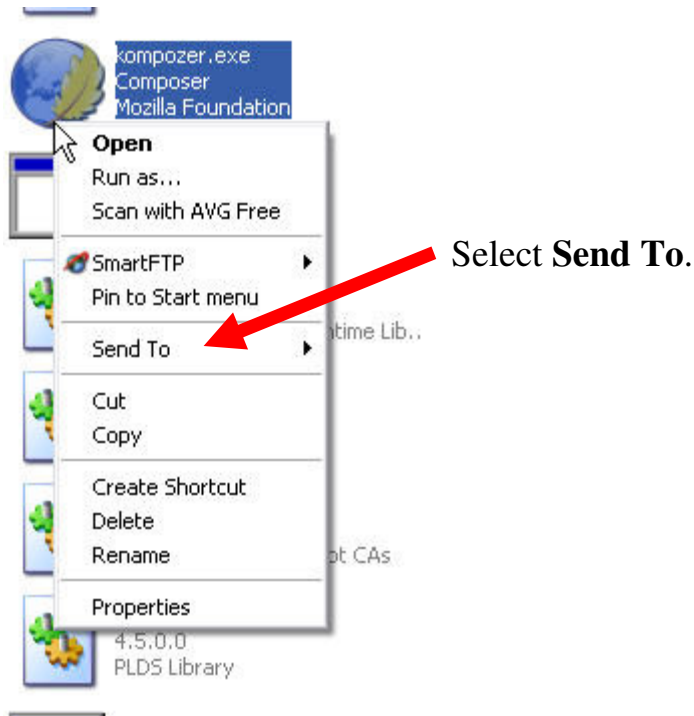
kompozer.exe
Composer
Mozilla Foundation

Open
Run as...
Scan with AVG Free

SmartFTP
Pin to Start menu

Send To

Cut
Copy

Create Shortcut
Delete
Rename

Properties

ntime Lib..

ot CAs

4.5.0.0
PLDS Library

Select **Send To**.